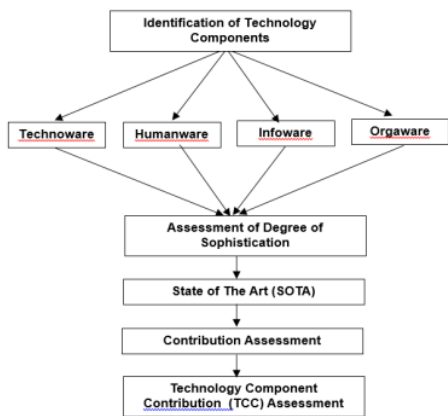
Identification of Technology Components

Technoware

Humanware

Infoware

Orgaware

Assessment of Degree of Sophistication

State of The Art (SOTA)

Contribution Assessment

Technology Component Contribution (TCC) Assessment